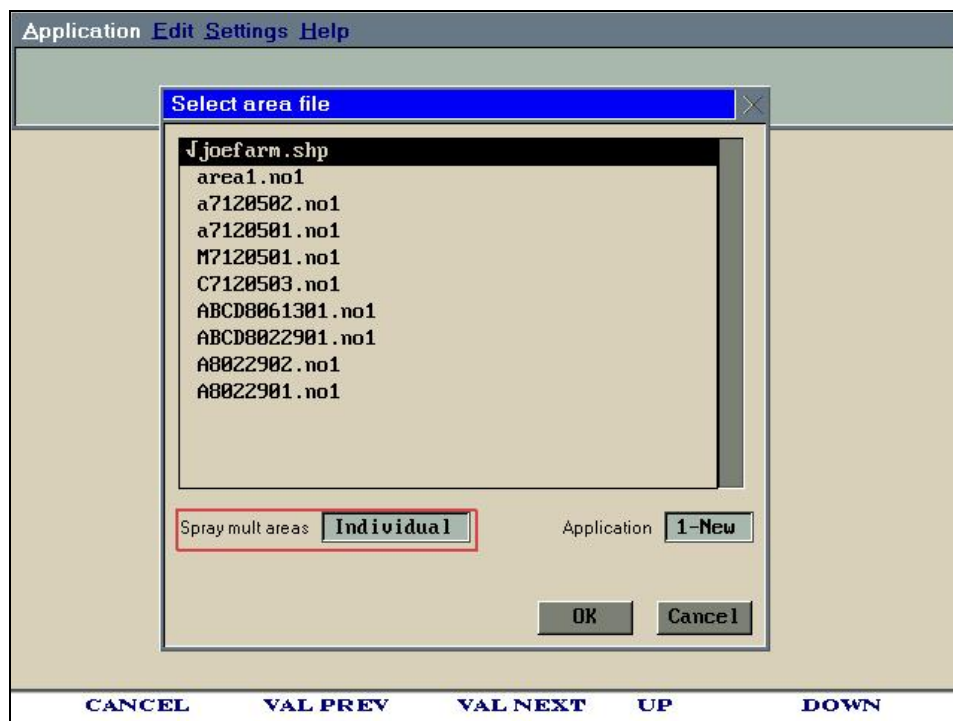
Application Edit Settings Help

Select area file

√joefarm.shp
area1.no1
a7120502.no1
a7120501.no1
M7120501.no1
C7120503.no1
ABCD8061301.no1
ABCD8022901.no1
A8022902.no1
A8022901.no1

Spray mult areas Individual

Application 1-New

OK Cancel

CANCEL VAL PREV VAL NEXT UP DOWN